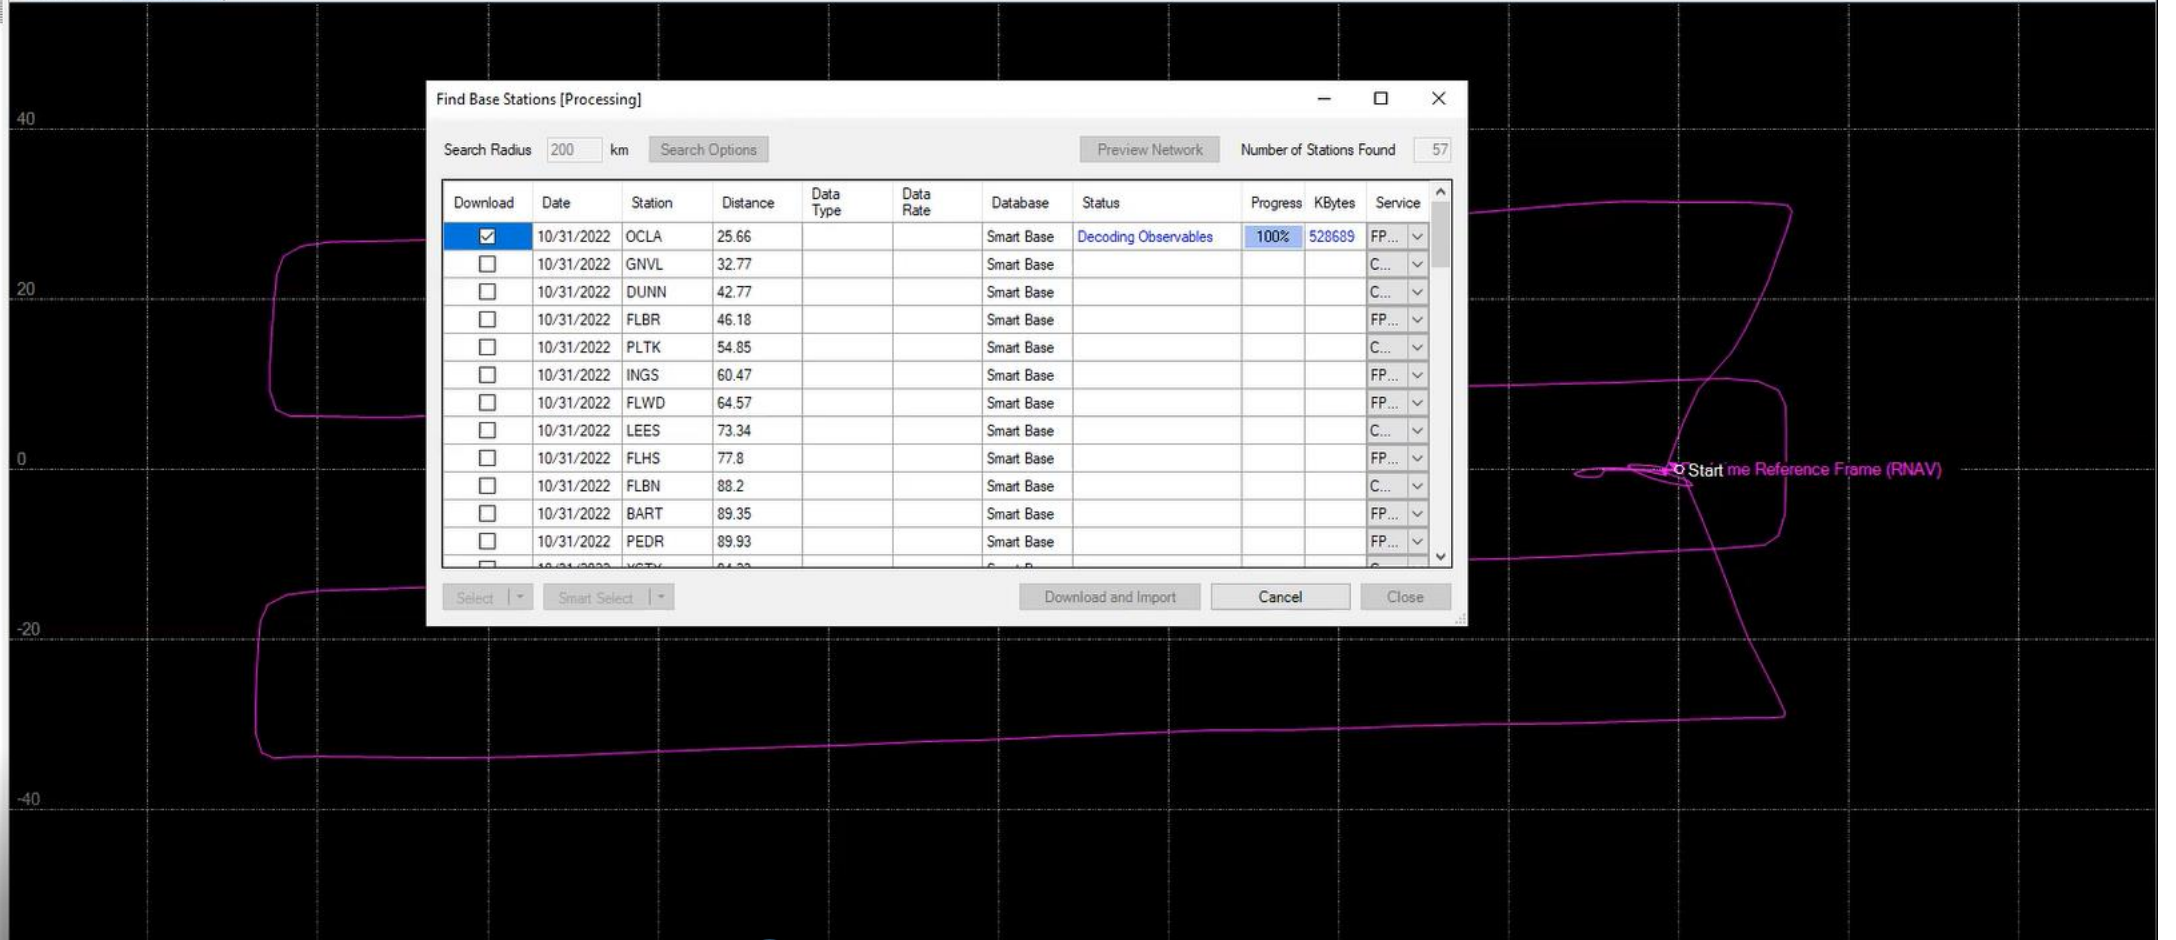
40

20

0

-20

-40

Find Base Stations [Processing]

Search Radius 200 km Search Options Preview Network Number of Stations Found 57

| Download | Date | Station | Distance | Data Type | Data Rate | Database | Status | Progress | KBytes | Service |
|---|---|---|---|---|---|---|---|---|---|---|
| ☑ | 10/31/2022 | OCLA | 25.66 | | | Smart Base | Decoding Observables | 100% | 528689 | FP... |
| ☐ | 10/31/2022 | GNVL | 32.77 | | | Smart Base | | | | C... |
| ☐ | 10/31/2022 | DUNN | 42.77 | | | Smart Base | | | | C... |
| ☐ | 10/31/2022 | FLBR | 46.18 | | | Smart Base | | | | FP... |
| ☐ | 10/31/2022 | PLTK | 54.85 | | | Smart Base | | | | C... |
| ☐ | 10/31/2022 | INGS | 60.47 | | | Smart Base | | | | FP... |
| ☐ | 10/31/2022 | FLWD | 64.57 | | | Smart Base | | | | FP... |
| ☐ | 10/31/2022 | LEES | 73.34 | | | Smart Base | | | | C... |
| ☐ | 10/31/2022 | FLHS | 77.8 | | | Smart Base | | | | FP... |
| ☐ | 10/31/2022 | FLBN | 88.2 | | | Smart Base | | | | C... |
| ☐ | 10/31/2022 | BART | 89.35 | | | Smart Base | | | | FP... |
| ☐ | 10/31/2022 | PEDR | 89.93 | | | Smart Base | | | | FP... |
| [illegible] | | | | | | | | | | |

Select Smart Select Download and Import Cancel Close

Start me Reference Frame (RNAV)